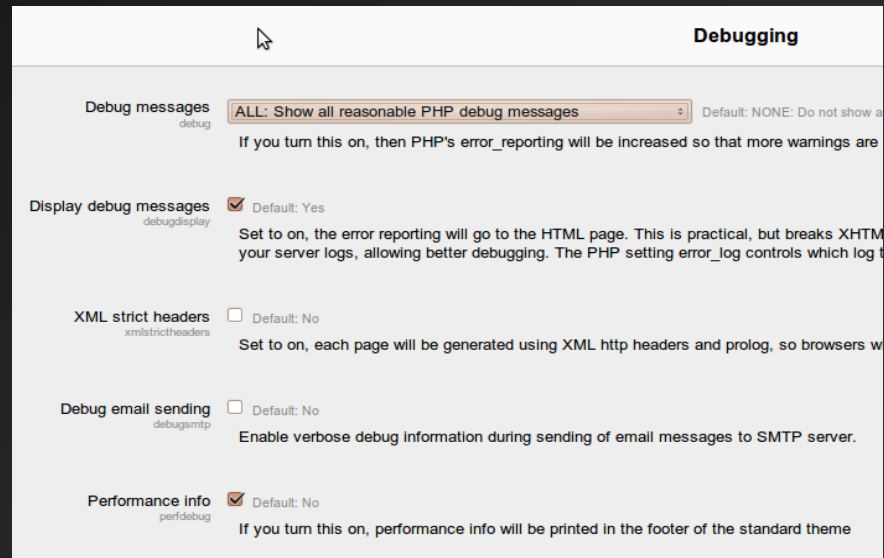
Debugging

Debug messages
debug
ALL: Show all reasonable PHP debug messages
Default: NONE: Do not show a
If you turn this on, then PHP's error_reporting will be increased so that more warnings are

Display debug messages
debugdisplay
Default: Yes
Set to on, the error reporting will go to the HTML page. This is practical, but breaks XHTM your server logs, allowing better debugging. The PHP setting error_log controls which log t

XML strict headers
xmlstrictheaders
Default: No
Set to on, each page will be generated using XML http headers and prolog, so browsers w

Debug email sending
debugsmtp
Default: No
Enable verbose debug information during sending of email messages to SMTP server.

Performance info
perfdebug
Default: No
If you turn this on, performance info will be printed in the footer of the standard theme